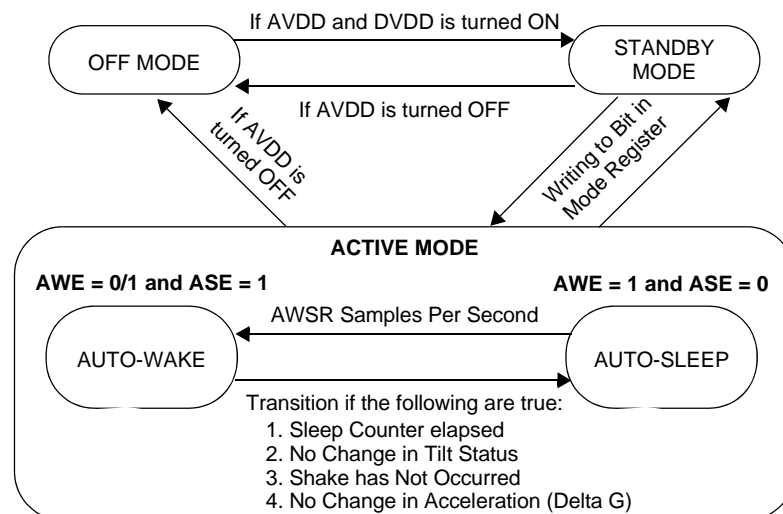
OFF MODE

If AVDD and DVDD is turned ON

STANDBY MODE

If AVDD is turned OFF

If AVDD is turned OFF

Writing to Bit in Mode Register

ACTIVE MODE

AWE = 0/1 and ASE = 1

AWE = 1 and ASE = 0

AWSR Samples Per Second

AUTO-WAKE

AUTO-SLEEP

Transition if the following are true:
1. Sleep Counter elapsed
2. No Change in Tilt Status
3. Shake has Not Occurred
4. No Change in Acceleration (Delta G)